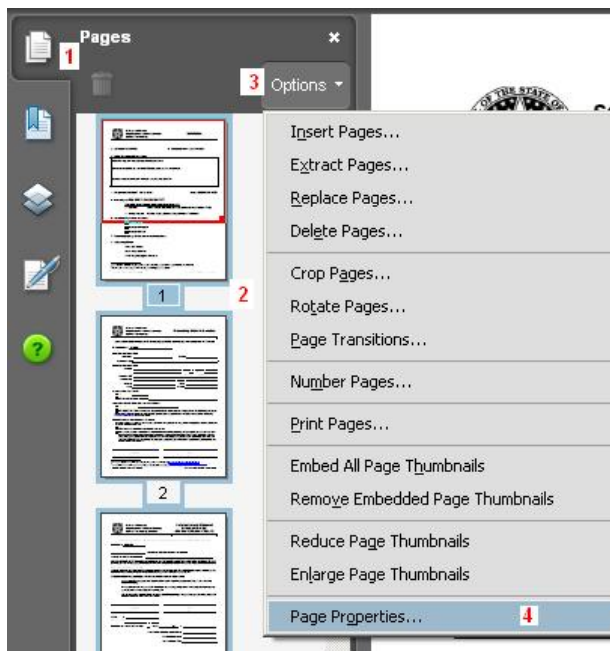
Pages
1
3 Options
Insert Pages...
Extract Pages...
Replace Pages...
Delete Pages...
Crop Pages...
Rotate Pages...
Page Transitions...
Number Pages...
Print Pages...
Embed All Page Thumbnails
Remove Embedded Page Thumbnails
Reduce Page Thumbnails
Enlarge Page Thumbnails
Page Properties...
4
1
2
2